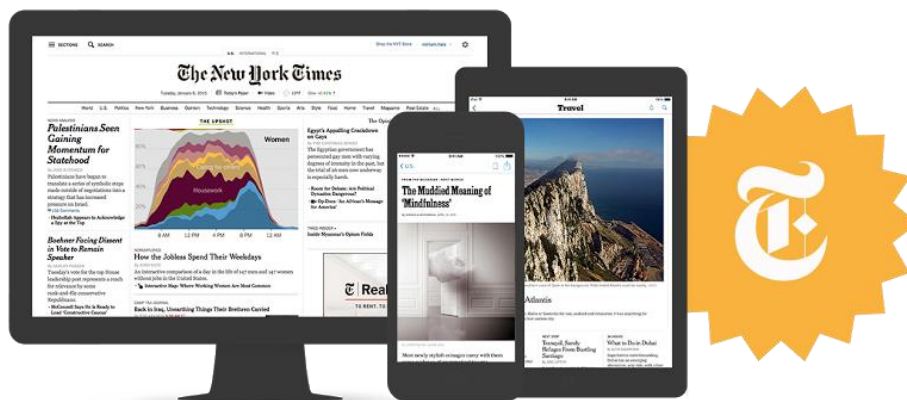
SECTIONS SEARCH

The New York Times

Palestinians Seen Gaining Momentum for Statehood

THE UPSHOT

Women

Housework

How the Jobless Spend Their Weekdays

Boehner Facing Dissent in Vote to Remain Speaker

Egypt's Appalling Crackdown on Gays

Back in Iraq, Unearthing Things Their Brethren Carried

Travel

The Muddied Meaning of 'Mindfulness'

Atlantis